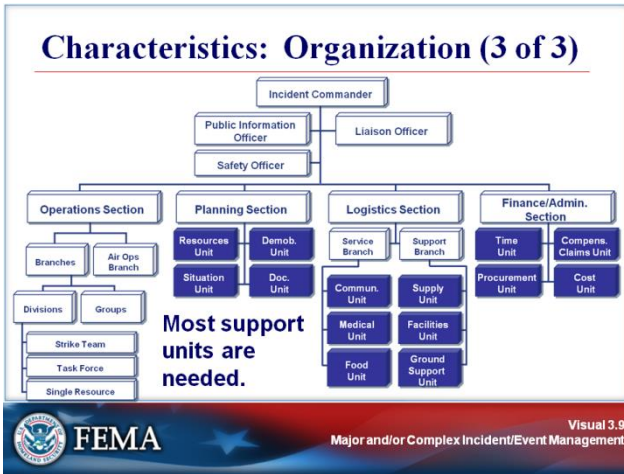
Characteristics: Organization (3 of 3)

Incident Commander

Public Information Officer

Liaison Officer

Safety Officer

Operations Section

Planning Section

Logistics Section

Finance/Admin. Section

Branches

Air Ops Branch

Divisions

Groups

Strike Team

Task Force

Single Resource

Resources Unit

Demob. Unit

Situation Unit

Doc. Unit

Service Branch

Support Branch

Commun. Unit

Medical Unit

Food Unit

Supply Unit

Facilities Unit

Ground Support Unit

Time Unit

Compens. Claims Unit

Procurement Unit

Cost Unit

Most support units are needed.

U.S. DEPARTMENT OF HOMELAND SECURITY

FEMA

Visual 3.9

Major and/or Complex Incident/Event Management